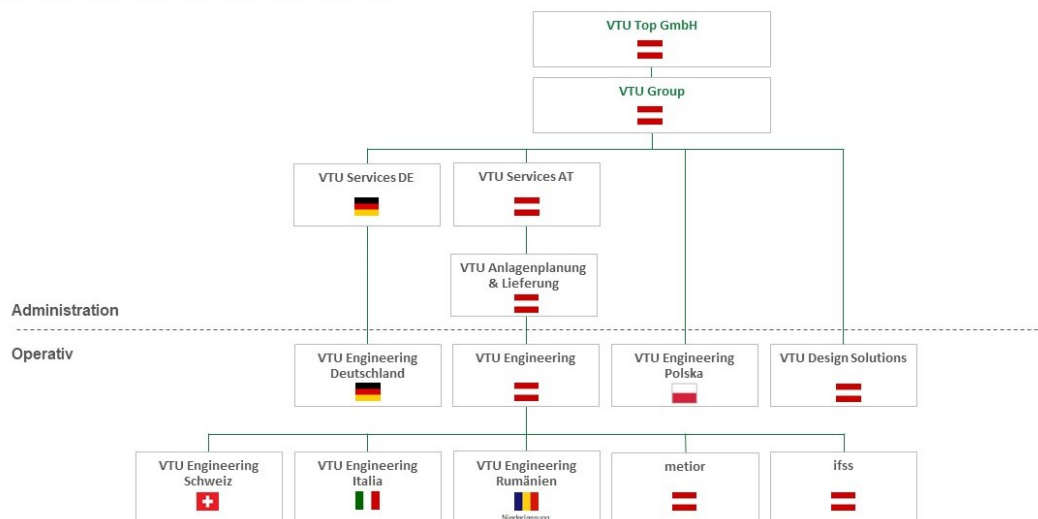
VTU Top GmbH

VTU Group

VTU Services DE

VTU Services AT

VTU Anlagenplanung & Lieferung

Administration

Operativ

VTU Engineering Deutschland

VTU Engineering

VTU Engineering Polska

VTU Design Solutions

VTU Engineering Schweiz

VTU Engineering Italia

VTU Engineering Rumänien

Niederlassung

metior

ifss